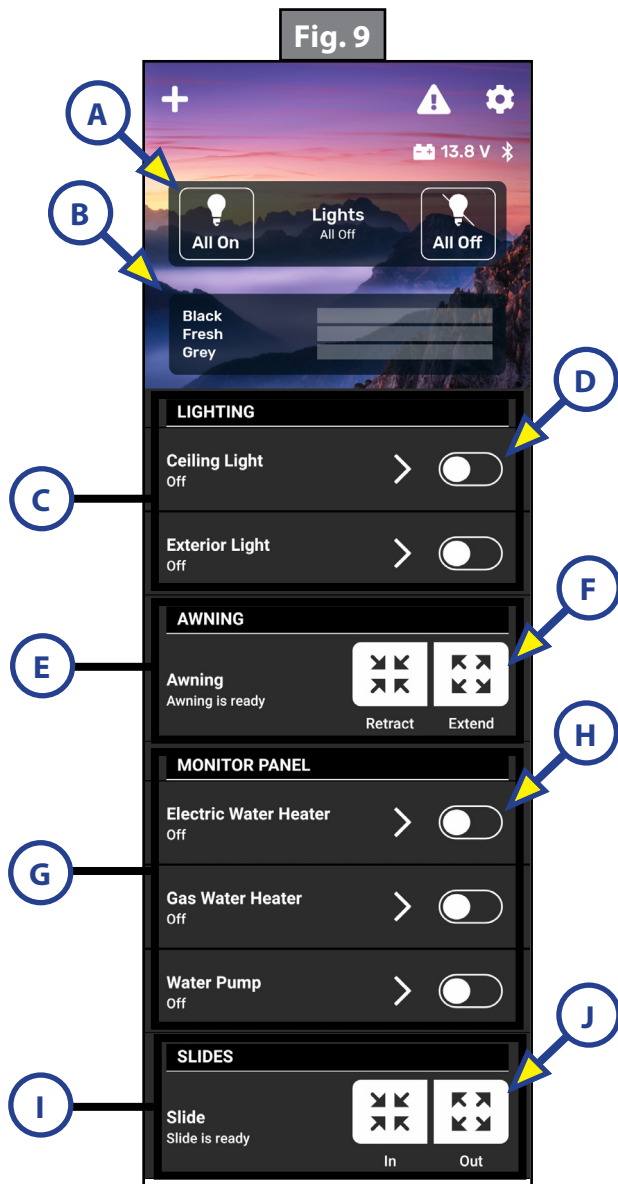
Fig. 9

A

B

13.8 V

All On

Lights
All Off

All Off

Black
Fresh
Grey

D

LIGHTING

C

Ceiling Light
Off

Exterior Light
Off

F

AWNING

E

Awning
Awning is ready

Retract

Extend

H

MONITOR PANEL

Electric Water Heater
Off

G

Gas Water Heater
Off

Water Pump
Off

J

SLIDES

I

Slide
Slide is ready

In

Out